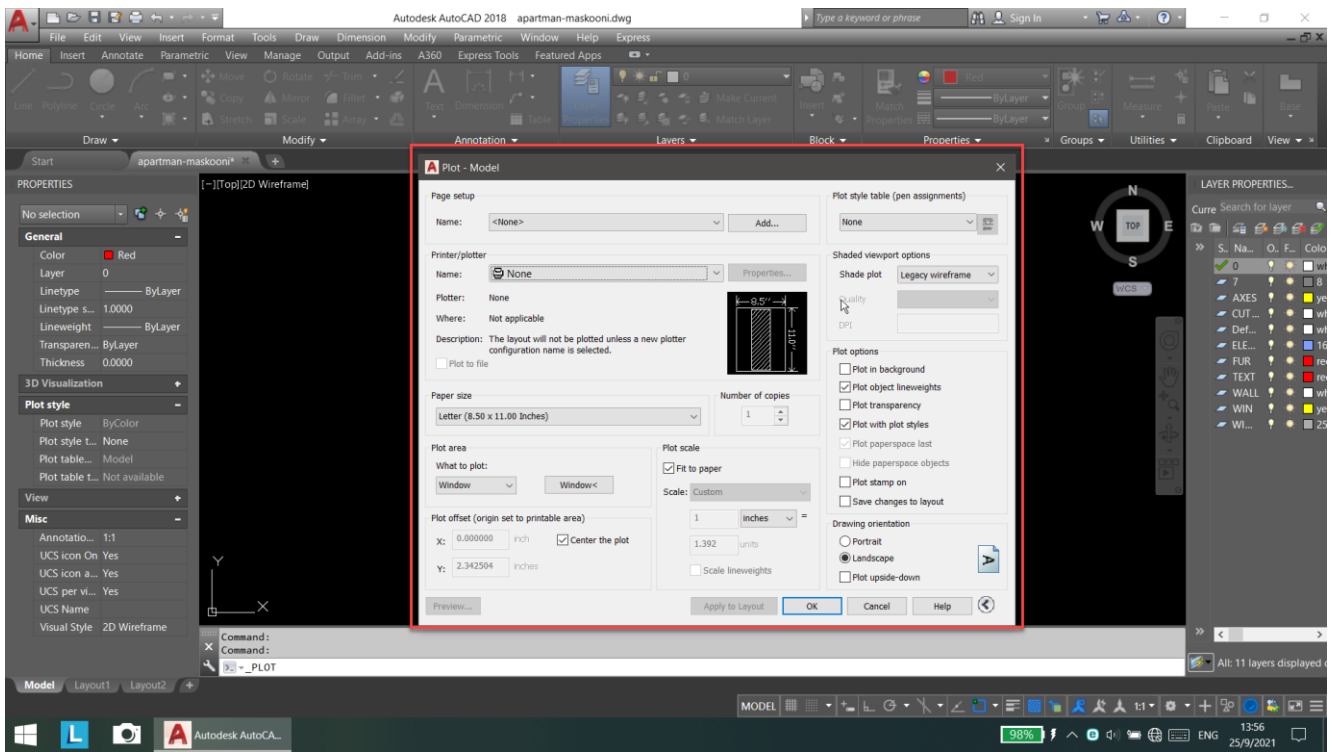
Autodesk AutoCAD 2018 apartman-maskooni.dwg
Type a keyword or phrase
Sign In

File Edit View Insert Format Tools Draw Dimension Modify Parametric Window Help Express

Home Insert Annotate Parametric View Manage Output Add-ins A360 Express Tools Featured Apps

Line Polyline Circle Arc
Move Rotate Trim
Copy Mirror Fillet
Stretch Scale Array
Text Dimension
Table
Layer Properties
Make Current
Match Layer
Insert
Match Properties
Red
ByLayer
ByLayer
Group
Measure
Paste
Base

Draw Modify Annotation Layers Block Properties Groups Utilities Clipboard View

Start apartman-maskooni*

PROPERTIES
No selection
General
Color Red
Layer 0
Linetype ByLayer
Linetype s... 1.0000
Lineweight ByLayer
Transparen... ByLayer
Thickness 0.0000
3D Visualization
Plot style
Plot style ByColor
Plot style t... None
Plot table... Model
Plot table t... Not available
View
Misc
Annotatio... 1:1
UCS icon On Yes
UCS icon a... Yes
UCS per vi... Yes
UCS Name
Visual Style 2D Wireframe

[−][Top][2D Wireframe]

Plot - Model

Page setup
Name: <None>
Add...

Printer/plotter
Name: None
Properties...
Plotter: None
Where: Not applicable
Description: The layout will not be plotted unless a new plotter configuration name is selected.
Plot to file
8.5''
11.0''

Paper size
Letter (8.50 x 11.00 Inches)

Number of copies
1

Plot area
What to plot:
Window
Window<

Plot scale
Fit to paper
Scale: Custom
1 inches =
1.392 units
Scale lineweights

Plot offset (origin set to printable area)
X: 0.000000 inch
Center the plot
Y: 2.342504 inches

Preview...

Plot style table (pen assignments)
None

Shaded viewport options
Shade plot Legacy wireframe
Quality
DPI

Plot options
Plot in background
Plot object lineweights
Plot transparency
Plot with plot styles
Plot paperspace last
Hide paperspace objects
Plot stamp on
Save changes to layout

Drawing orientation
Portrait
Landscape
Plot upside-down

Apply to Layout OK Cancel Help

N W TOP E S
WCS

LAYER PROPERTIES...
Curre Search for layer
S.. Na... O.. F... Colo
0
7
AXES
CUT...
Def...
ELE...
FUR
TEXT
WALL
WIN
WI...
All: 11 layers displayed

Command:
Command:
_PLOT

Model Layout1 Layout2

MODEL

Autodesk AutoCA...
98%
ENG
13:56
25/9/2021